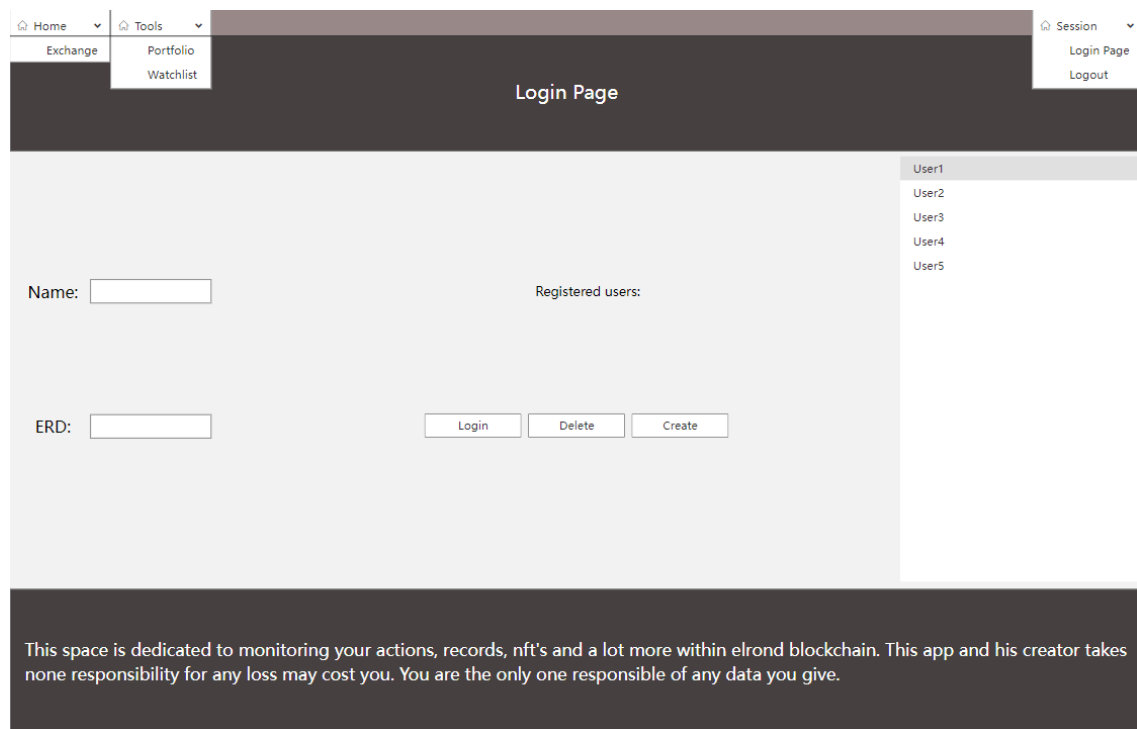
Home
Exchange
Tools
Portfolio
Watchlist
Session
Login Page
Logout

Login Page

User1
User2
User3
User4
User5

Name:

Registered users:

ERD:

Login Delete Create

This space is dedicated to monitoring your actions, records, nft's and a lot more within elrond blockchain. This app and his creator takes none responsibility for any loss may cost you. You are the only one responsible of any data you give.